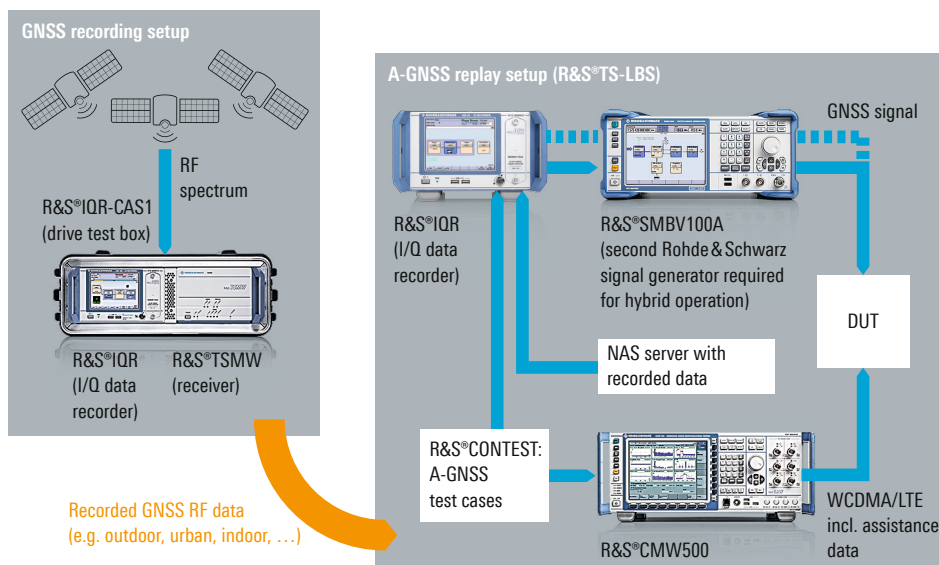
GNSS recording setup

RF spectrum

R&S®IQR-CAS1 (drive test box)

R&S®IQR (I/Q data recorder)

R&S®TSMW (receiver)

Recorded GNSS RF data (e.g. outdoor, urban, indoor, …)

A-GNSS replay setup (R&S®TS-LBS)

GNSS signal

R&S®IQR (I/Q data recorder)

R&S®SMBV100A (second Rohde & Schwarz signal generator required for hybrid operation)

DUT

NAS server with recorded data

R&S®CONTEST: A-GNSS test cases

R&S®CMW500

WCDMA/LTE incl. assistance data